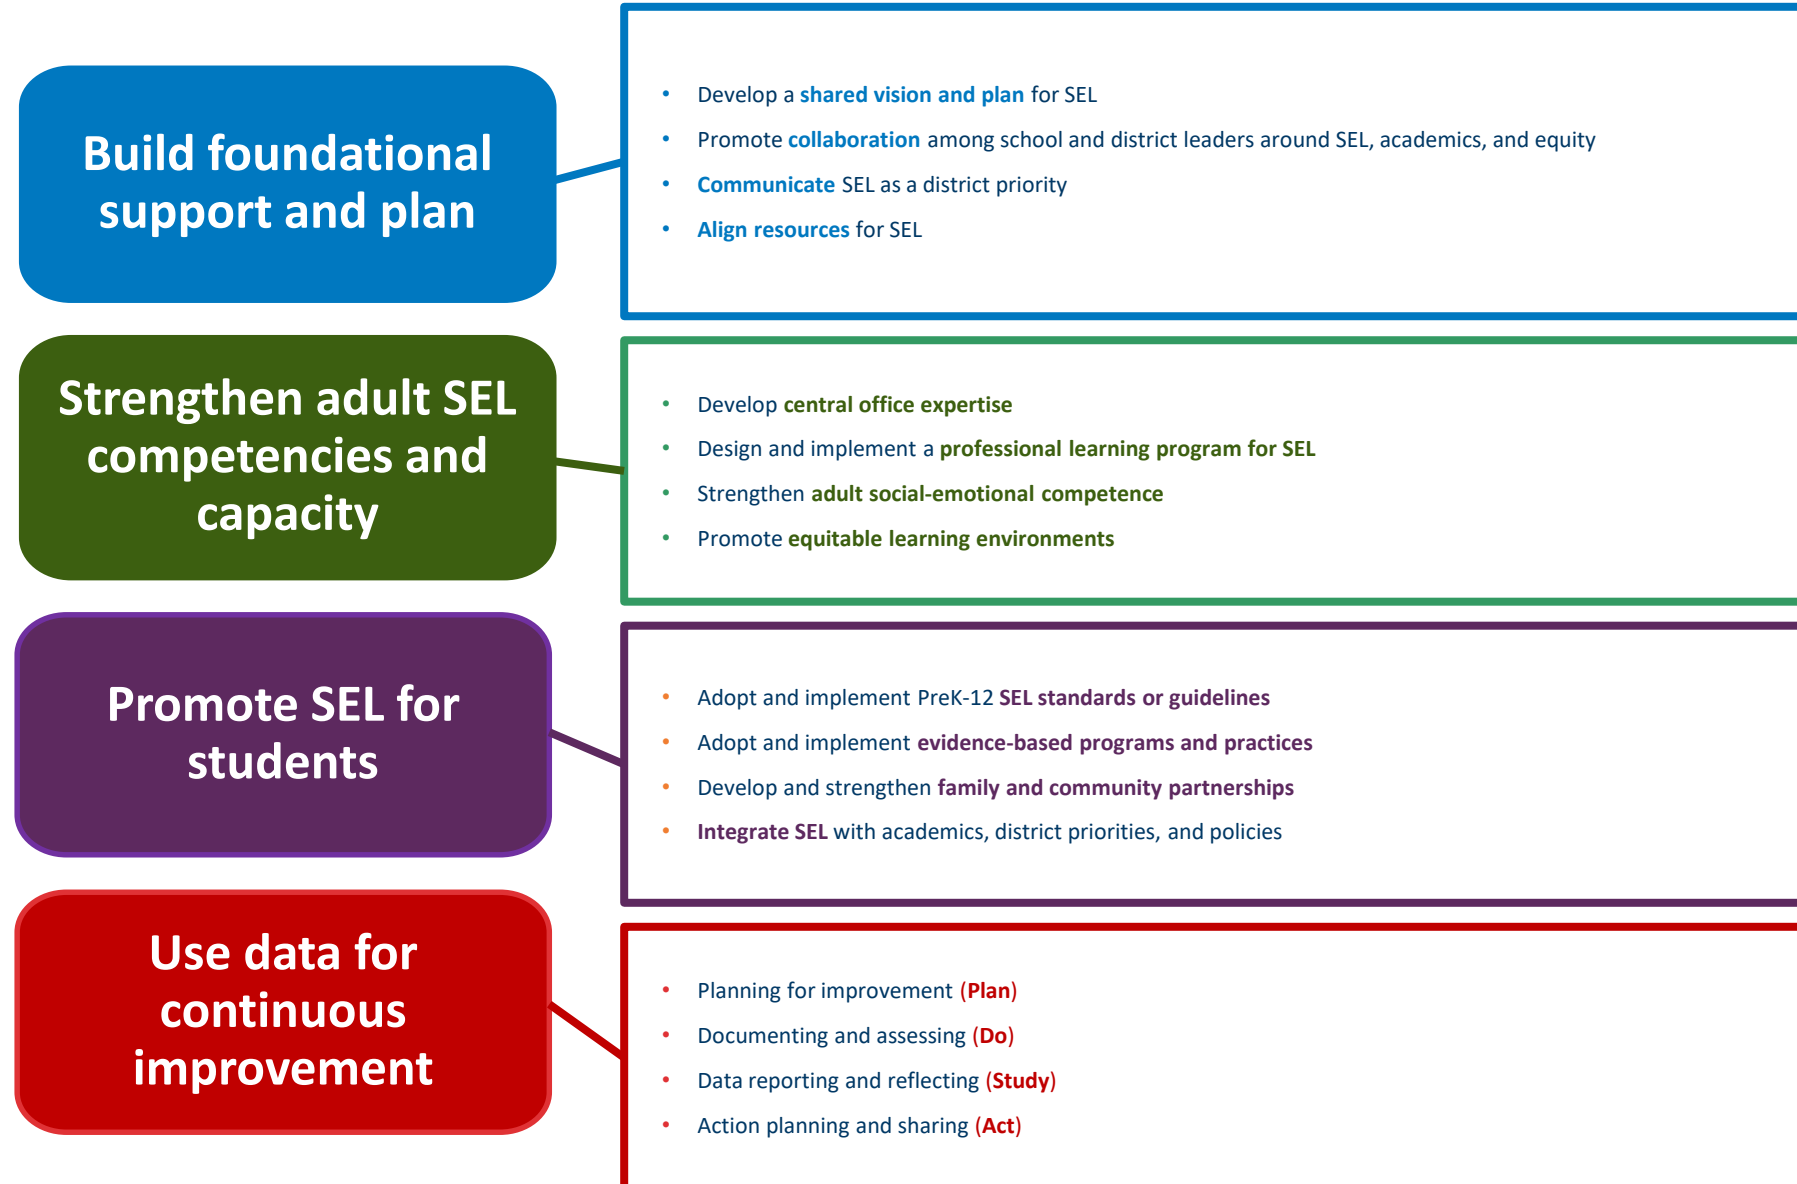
Build foundational support and plan

- Develop a shared vision and plan for SEL
- Promote collaboration among school and district leaders around SEL, academics, and equity
- Communicate SEL as a district priority
- Align resources for SEL

Strengthen adult SEL competencies and capacity

- Develop central office expertise
- Design and implement a professional learning program for SEL
- Strengthen adult social-emotional competence
- Promote equitable learning environments

Promote SEL for students

- Adopt and implement PreK-12 SEL standards or guidelines
- Adopt and implement evidence-based programs and practices
- Develop and strengthen family and community partnerships
- Integrate SEL with academics, district priorities, and policies

Use data for continuous improvement

- Planning for improvement (Plan)
- Documenting and assessing (Do)
- Data reporting and reflecting (Study)
- Action planning and sharing (Act)